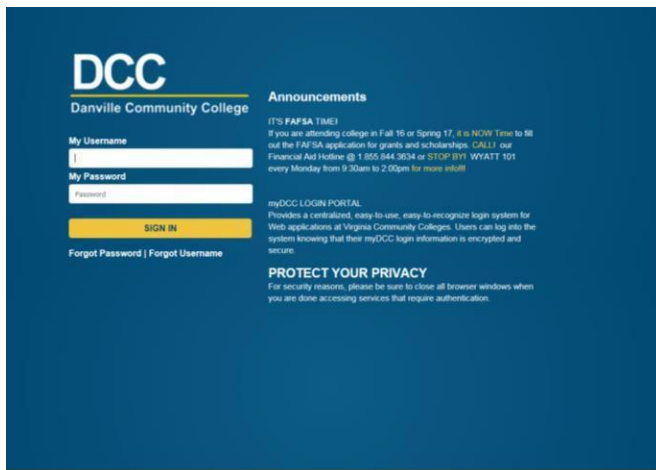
DCC
Danville Community College

My Username

My Password

Password

SIGN IN

Forgot Password | Forgot Username

Announcements

IT'S FAFSA TIME!
If you are attending college in Fall 16 or Spring 17, it is NOW Time to fill out the FAFSA application for grants and scholarships. CALL! our Financial Aid Hotline @ 1.855.844.3634 or STOP BY! WYATT 101 every Monday from 9:30am to 2:00pm for more info!!!

myDCC LOGIN PORTAL
Provides a centralized, easy-to-use, easy-to-recognize login system for Web applications at Virginia Community Colleges. Users can log into the system knowing that their myDCC login information is encrypted and secure.

PROTECT YOUR PRIVACY
For security reasons, please be sure to close all browser windows when you are done accessing services that require authentication.